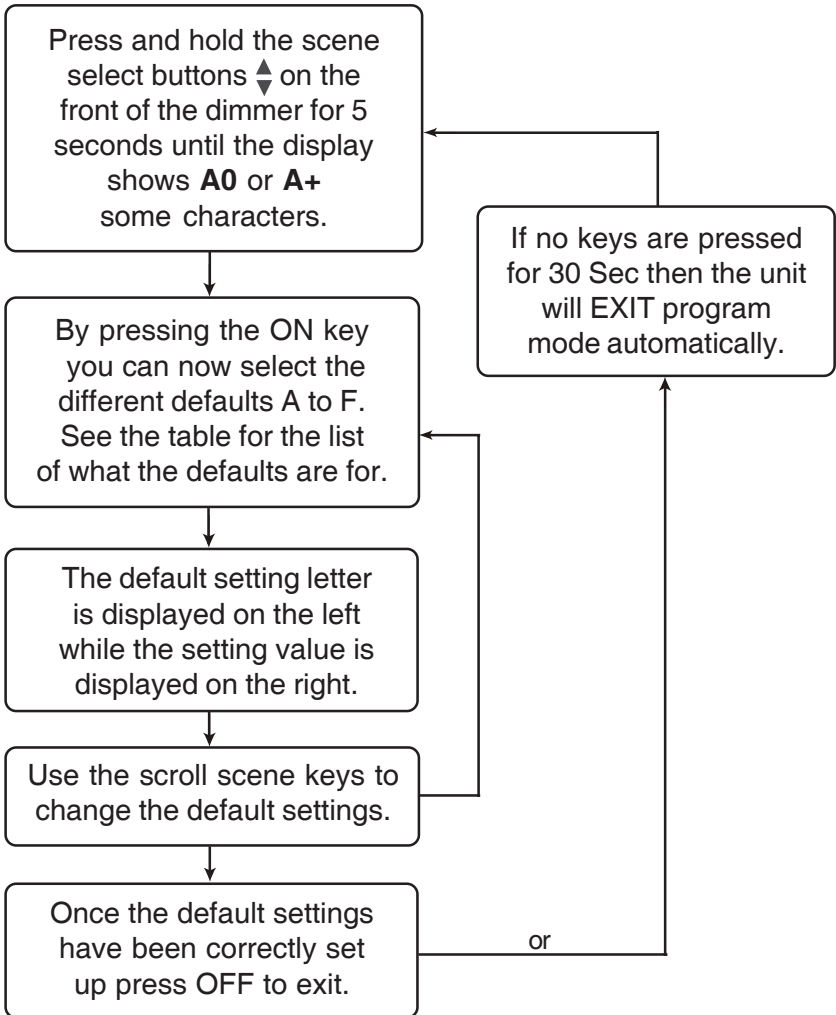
Press and hold the scene select buttons ▲▼ on the front of the dimmer for 5 seconds until the display shows **A0** or **A+** some characters.

By pressing the ON key you can now select the different defaults A to F. See the table for the list of what the defaults are for.

The default setting letter is displayed on the left while the setting value is displayed on the right.

Use the scroll scene keys to change the default settings.

Once the default settings have been correctly set up press OFF to exit.

or

If no keys are pressed for 30 Sec then the unit will EXIT program mode automatically.